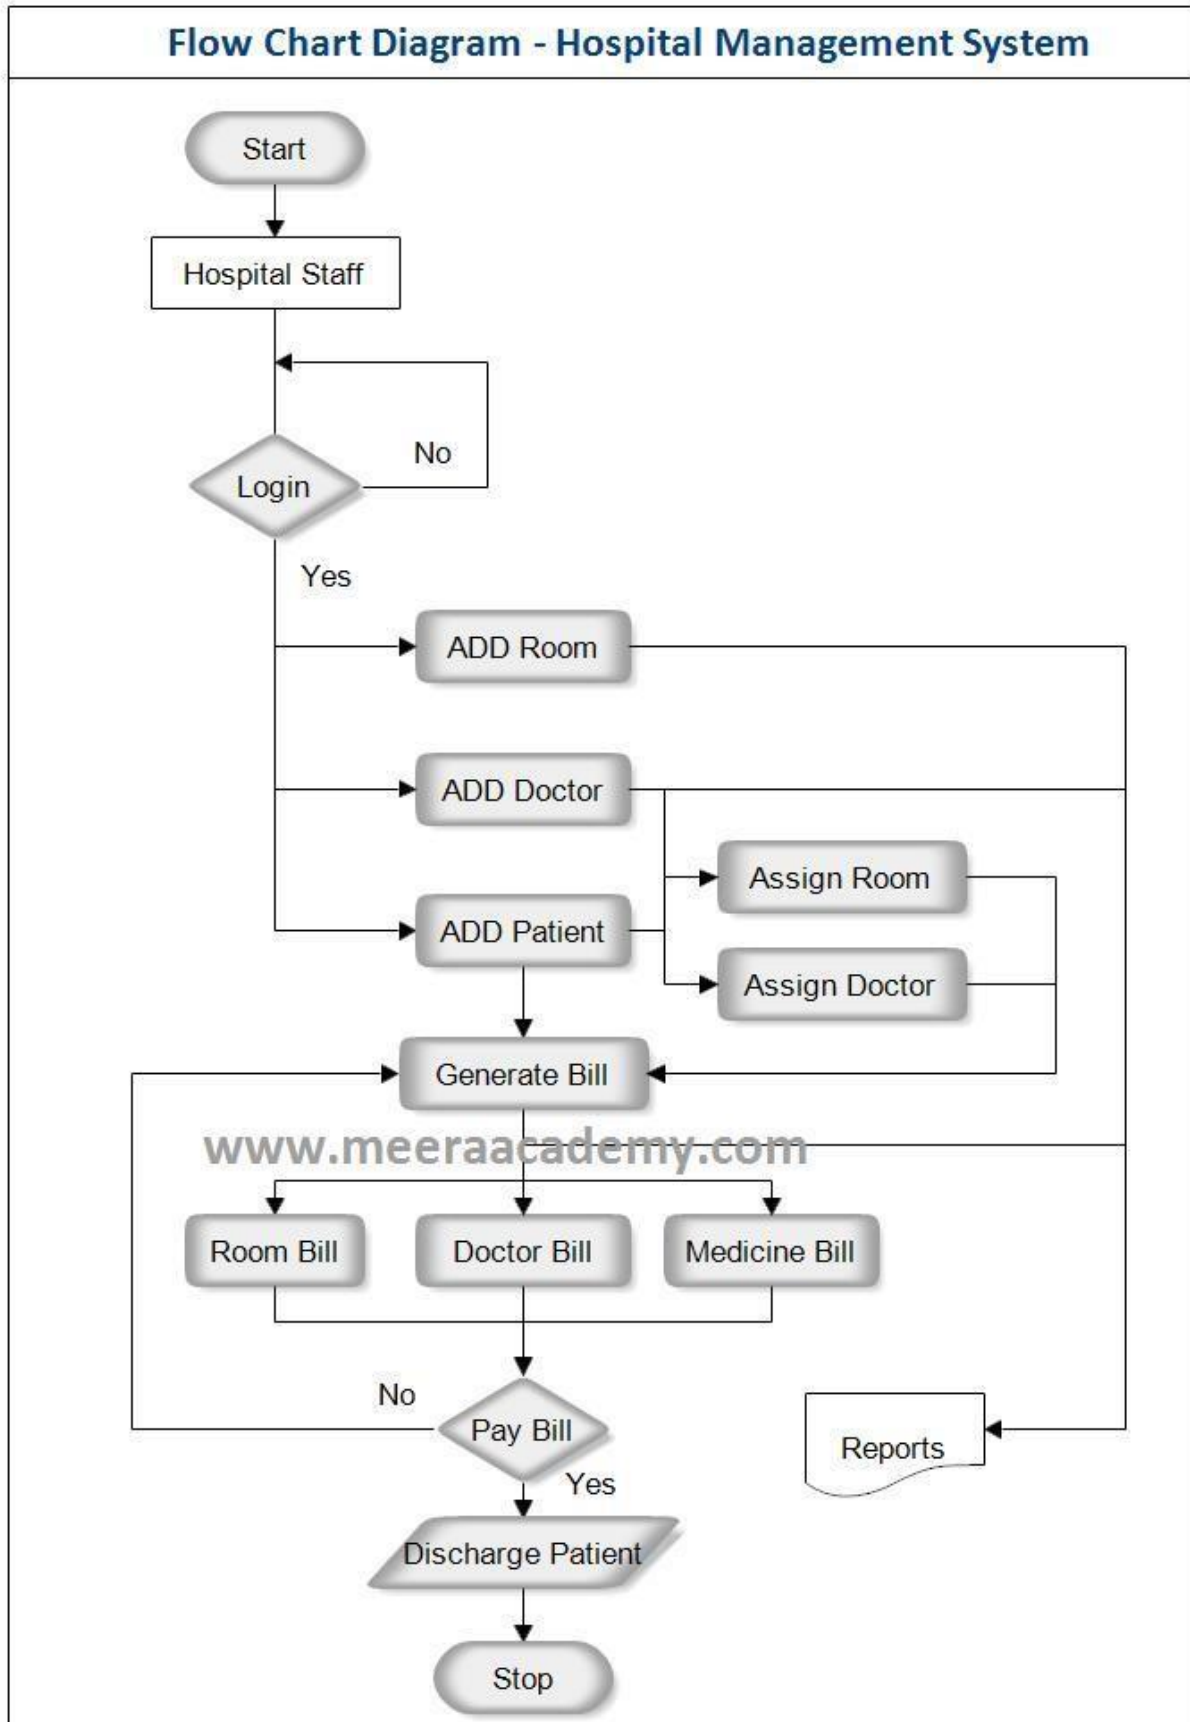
Flow Chart Diagram - Hospital Management System

Start

Hospital Staff

Login

No

Yes

ADD Room

ADD Doctor

Assign Room

ADD Patient

Assign Doctor

Generate Bill

www.meeraacademy.com

Room Bill

Doctor Bill

Medicine Bill

No

Pay Bill

Yes

Reports

Discharge Patient

Stop